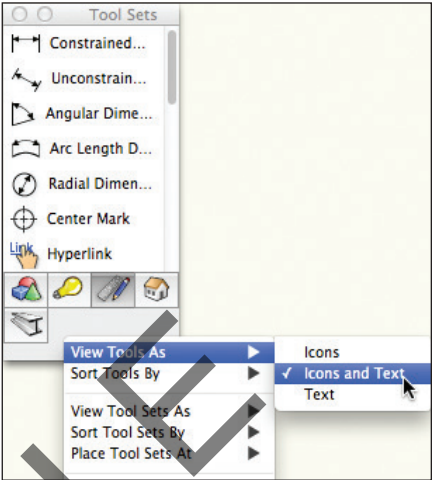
Tool Sets

Constrained...
Unconstrain...
Angular Dime...
Arc Length D...
Radial Dimen...
Center Mark
Link Hyperlink

View Tools As
Sort Tools By
View Tool Sets As
Sort Tool Sets By
Place Tool Sets At

Icons
✓ Icons and Text
Text